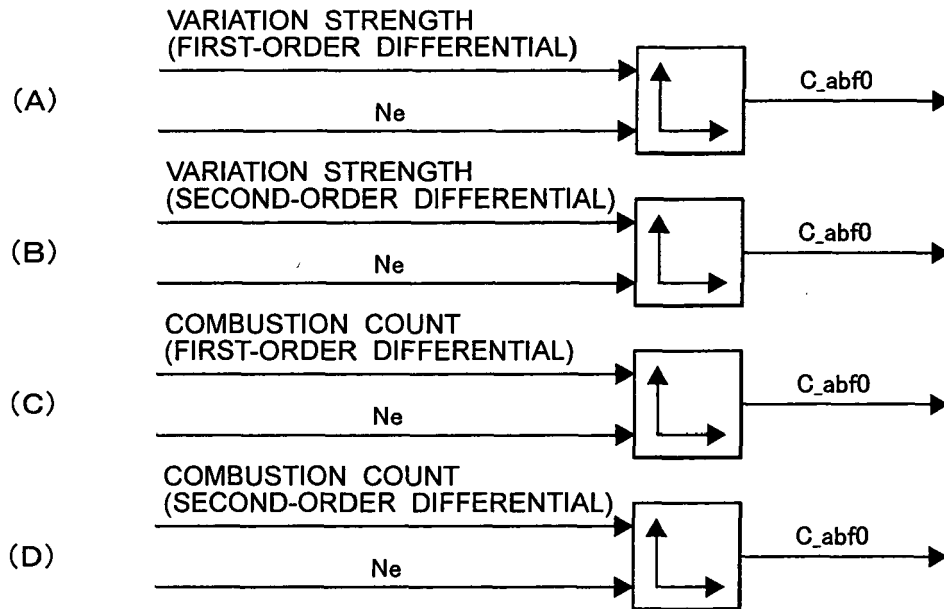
VARIATION STRENGTH (FIRST-ORDER DIFFERENTIAL)

(A)

Ne

C_abf0

VARIATION STRENGTH (SECOND-ORDER DIFFERENTIAL)

(B)

Ne

C_abf0

COMBUSTION COUNT (FIRST-ORDER DIFFERENTIAL)

(C)

Ne

C_abf0

COMBUSTION COUNT (SECOND-ORDER DIFFERENTIAL)

(D)

Ne

C_abf0